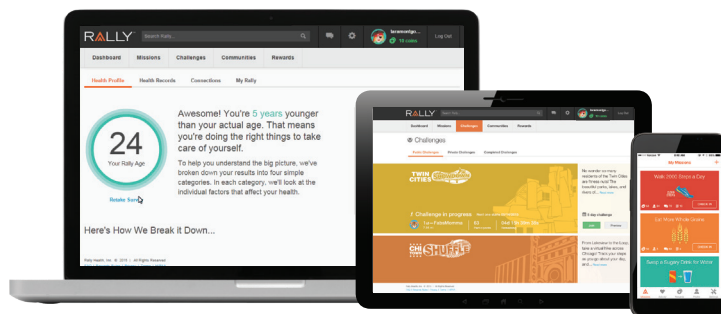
RALLY
Search Rally...
laramcnight...
10 coins
Log Out
Dashboard
Missions
Challenges
Communities
Rewards
Health Profile
Health Records
Connections
My Rally

24
Your Rally Age
Retake Survey

Awesome! You're 5 years younger than your actual age. That means you're doing the right things to take care of yourself.

To help you understand the big picture, we've broken down your results into four simple categories. In each category, we'll look at the individual factors that affect your health.

Here's How We Break it Down...

Rally Health, Inc. © 2015 | All Rights Reserved

RALLY
Dashboard
Missions
Challenges
Communities
Rewards
Challenges
TWIN CITIES
Challenge in progress
CHI SHUFFLE

My Missions
Walk 2000 Steps a Day
Eat More Whole Grains
Swap a Sugary Drink for Water